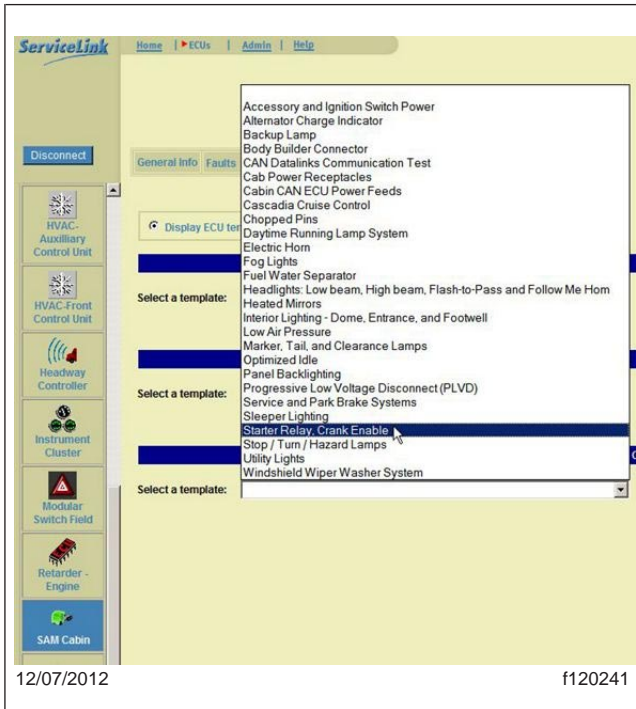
ServiceLink

Home | ECUs | Admin | Help

Disconnect

HVAC-Auxiliary Control Unit

HVAC-Front Control Unit

Headway Controller

Instrument Cluster

Modular Switch Field

Retarder - Engine

SAM Cabin

General Info Faults

Display ECU te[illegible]

Select a template:

Select a template:

Select a template:

Accessory and Ignition Switch Power
Alternator Charge Indicator
Backup Lamp
Body Builder Connector
CAN Datalinks Communication Test
Cab Power Receptacles
Cabin CAN ECU Power Feeds
Cascadia Cruise Control
Chopped Pins
Daytime Running Lamp System
Electric Horn
Fog Lights
Fuel Water Separator
Headlights: Low beam, High beam, Flash-to-Pass and Follow Me Hom
Heated Mirrors
Interior Lighting - Dome, Entrance, and Footwell
Low Air Pressure
Marker, Tail, and Clearance Lamps
Optimized Idle
Panel Backlighting
Progressive Low Voltage Disconnect (PLVD)
Service and Park Brake Systems
Sleeper Lighting
Starter Relay, Crank Enable
Stop / Turn / Hazard Lamps
Utility Lights
Windshield Wiper Washer System

12/07/2012

f120241